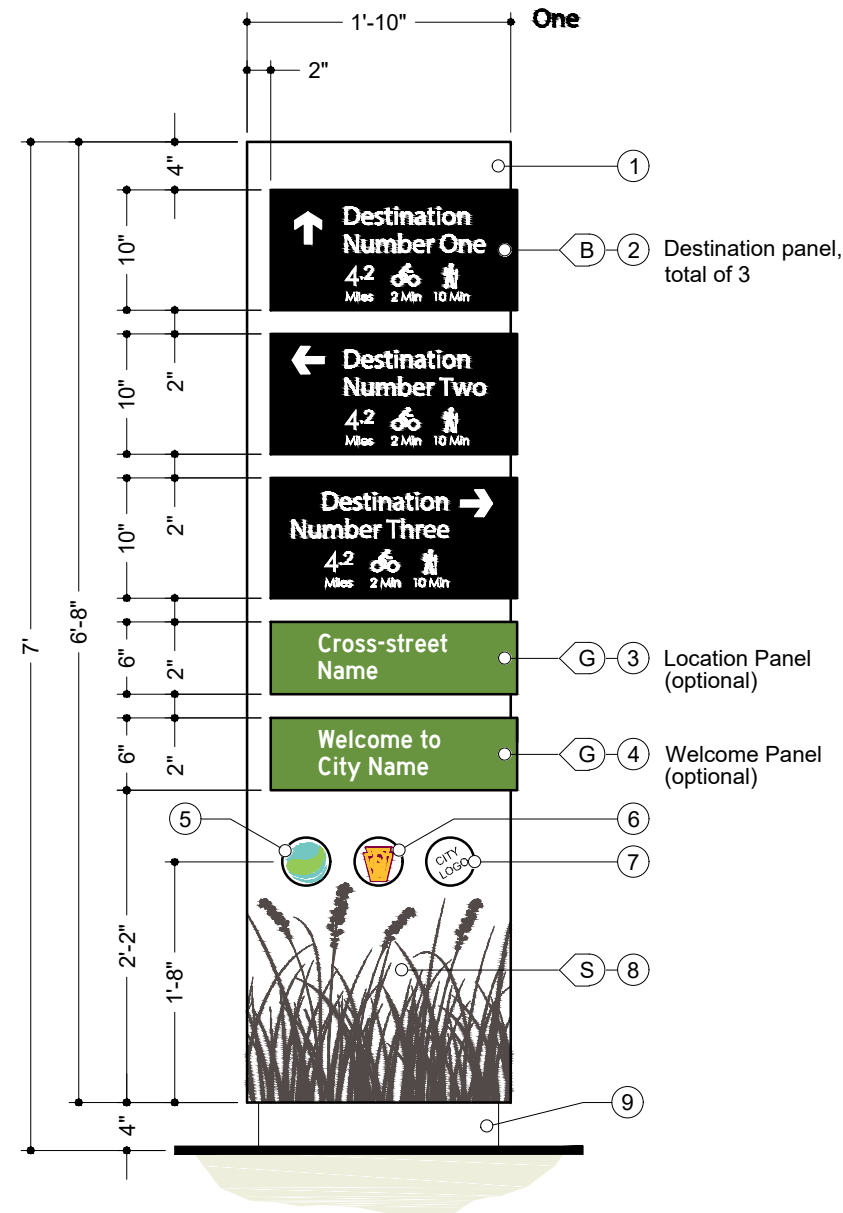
One

1'-10"

2"

4"

10"

2"

10"

2"

10"

2"

6"

2"

6"

2'-2"

1'-8"

6'-8"

7'

4"

1

Destination Number One
4.2 Miles 2 Min 10 Min

B 2 Destination panel, total of 3

Destination Number Two
4.2 Miles 2 Min 10 Min

Destination Number Three
4.2 Miles 2 Min 10 Min

Cross-street Name

G 3 Location Panel (optional)

Welcome to City Name

G 4 Welcome Panel (optional)

5

6

CITY LOGO

7

S 8

9